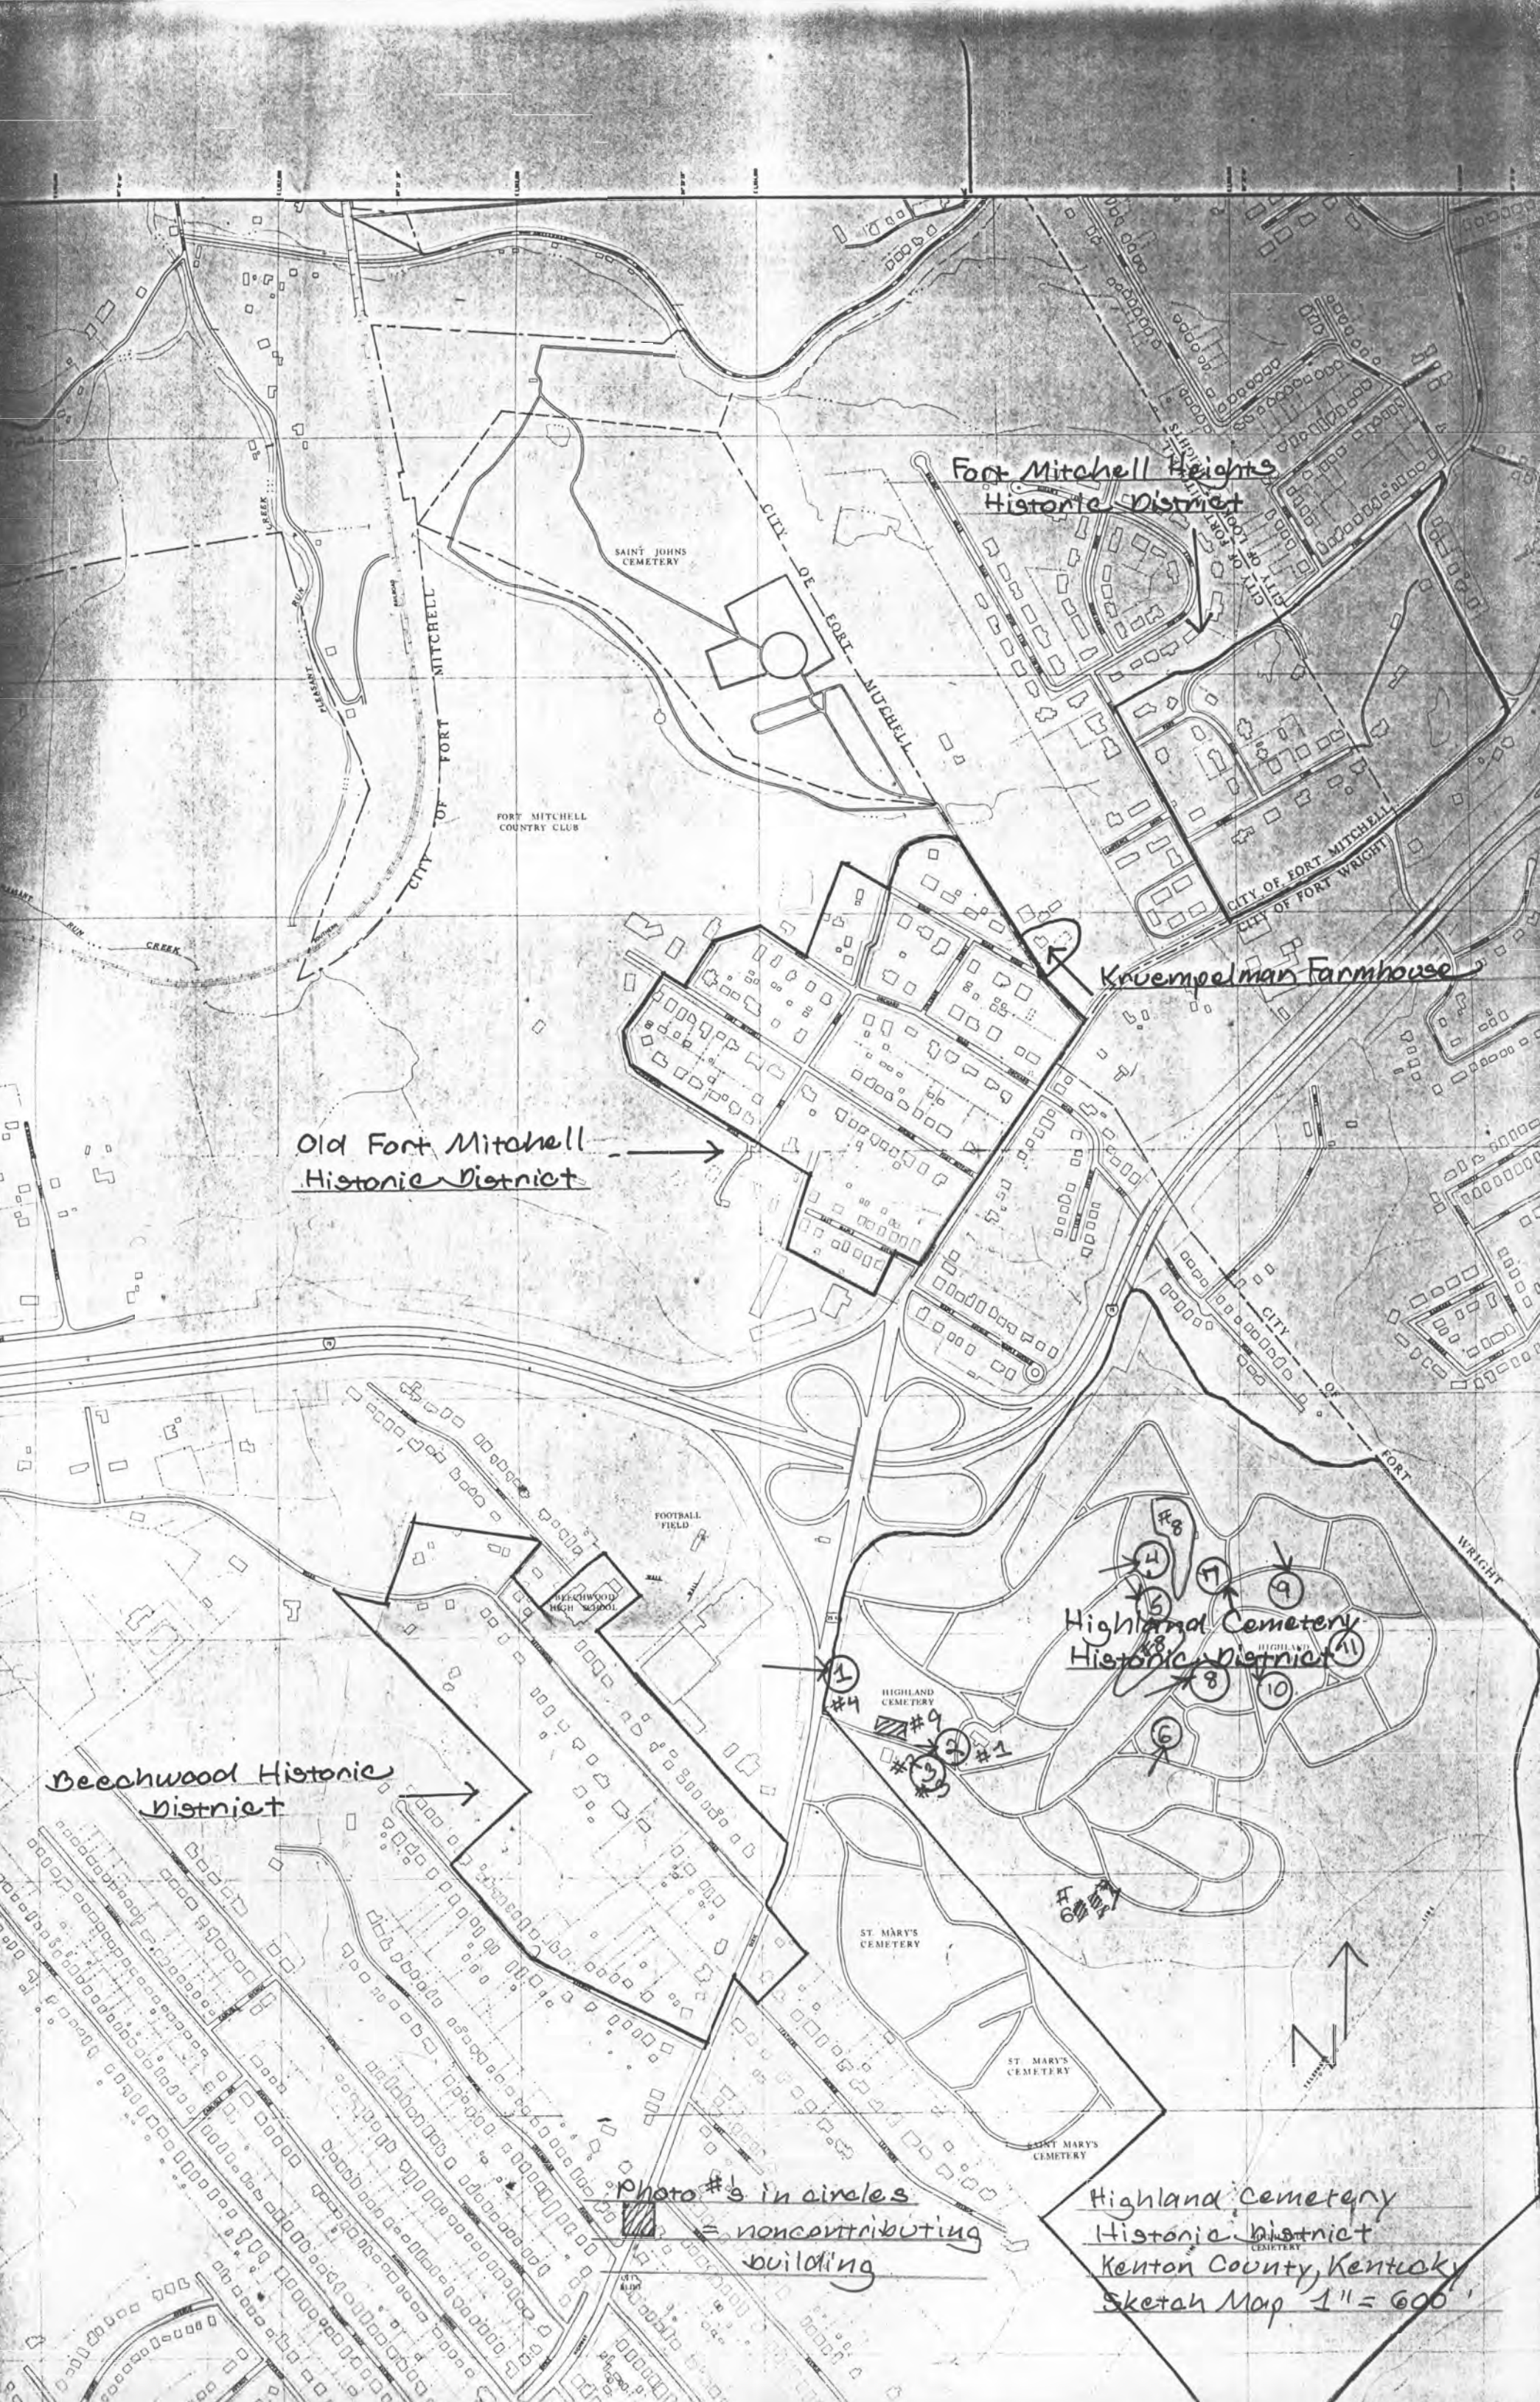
Fort Mitchell Heights Historic District

SAINT JOHNS CEMETERY

CITY OF FORT MITCHELL

CITY OF FORT MITCHELL

PLEASANT RUN CREEK

FORT MITCHELL COUNTRY CLUB

CITY OF FORT MITCHELL
CITY OF FORT WRIGHT

Kruempelman Farmhouse

Old Fort Mitchell Historic District

CITY OF FORT WRIGHT

FOOTBALL FIELD

BEECHWOOD HIGH SCHOOL

#8
4
7
9
5
Highland Cemetery Historic District
#8
11
1
#4
8
10
HIGHLAND CEMETERY
#9
2
#1
#2
3
#3
6

Beechwood Historic District

#6
#7

ST. MARY'S CEMETERY

N

ST. MARY'S CEMETERY

SAINT MARY'S CEMETERY

Photo #'s in circles
= noncontributing building

Highland Cemetery Historic District
Kenton County, Kentucky
Sketch Map 1" = 600'